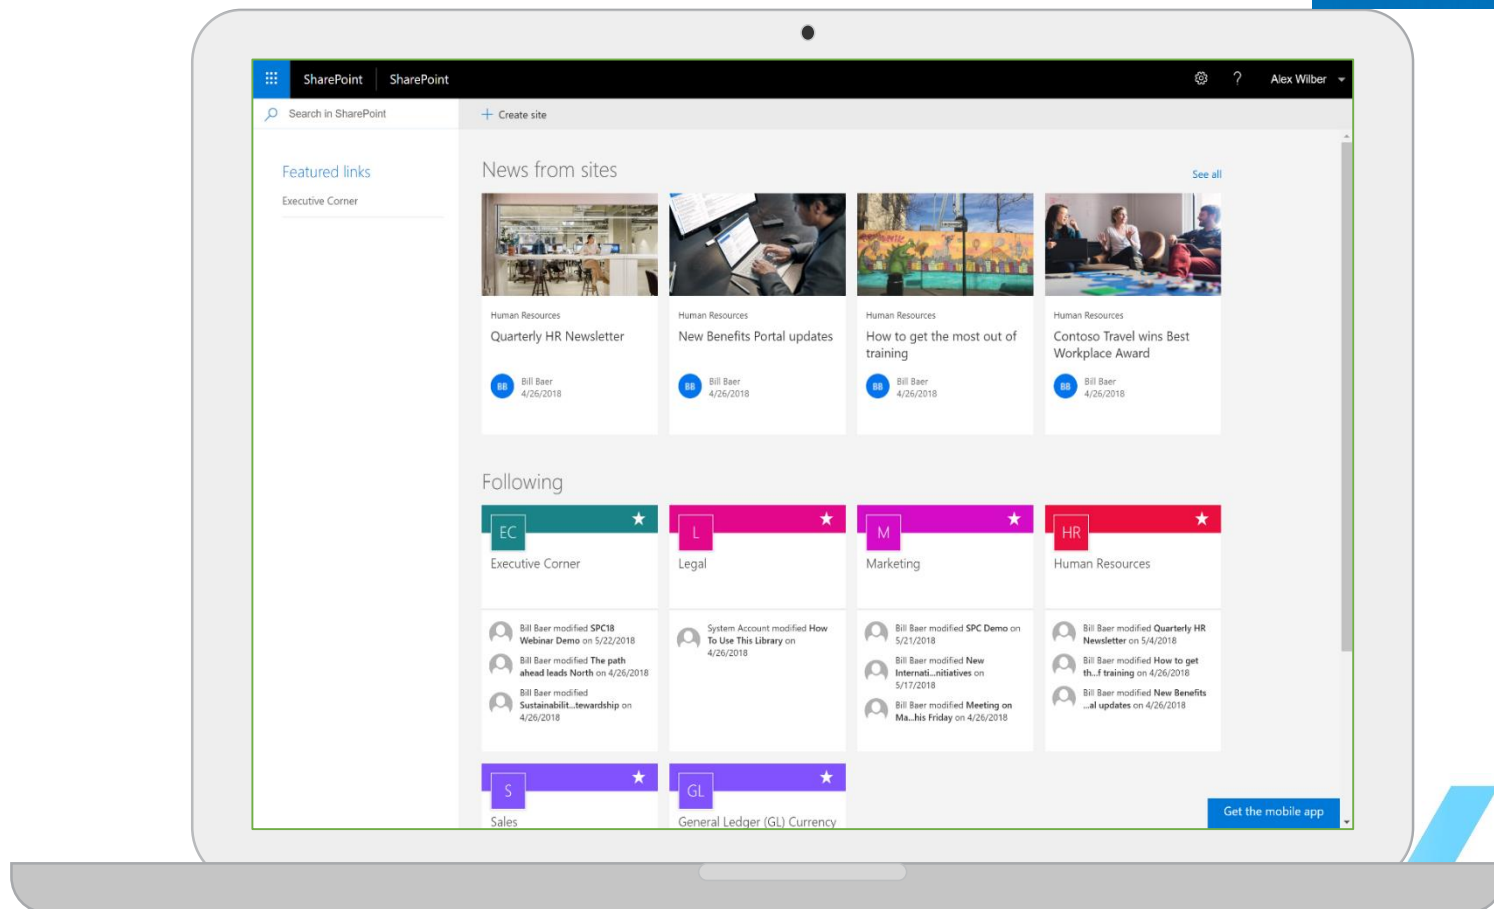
SharePoint SharePoint

Alex Wilber

Search in SharePoint

Create site

Featured links

Executive Corner

News from sites

See all

Human Resources
Quarterly HR Newsletter
BB Bill Baer 4/26/2018

Human Resources
New Benefits Portal updates
BB Bill Baer 4/26/2018

Human Resources
How to get the most out of training
BB Bill Baer 4/26/2018

Human Resources
Contoso Travel wins Best Workplace Award
BB Bill Baer 4/26/2018

Following

EC
Executive Corner

Bill Baer modified SPC18 Webinar Demo on 5/22/2018
Bill Baer modified The path ahead leads North on 4/26/2018
Bill Baer modified Sustainabilit...tewardship on 4/26/2018

L
Legal

System Account modified How To Use This Library on 4/26/2018

M
Marketing

Bill Baer modified SPC Demo on 5/21/2018
Bill Baer modified New Internati...nitiatives on 5/17/2018
Bill Baer modified Meeting on Ma...his Friday on 4/26/2018

HR
Human Resources

Bill Baer modified Quarterly HR Newsletter on 5/4/2018
Bill Baer modified How to get th...f training on 4/26/2018
Bill Baer modified New Benefits ...al updates on 4/26/2018

S
Sales

GL
General Ledger (GL) Currency

Get the mobile app